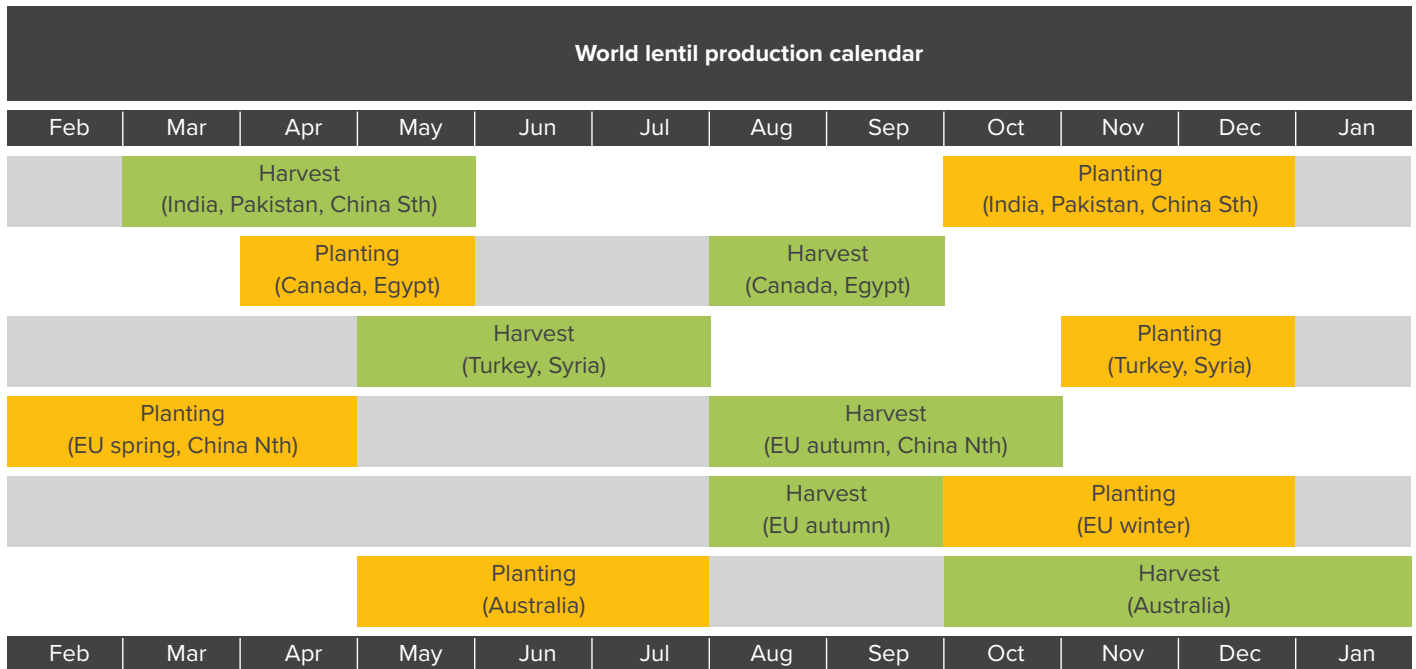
World lentil production calendar

| Feb | Mar | Apr | May | Jun | Jul | Aug | Sep | Oct | Nov | Dec | Jan |
|---|---|---|---|---|---|---|---|---|---|---|---|

Harvest (India, Pakistan, China Sth)

Planting (India, Pakistan, China Sth)

Planting (Canada, Egypt)

Harvest (Canada, Egypt)

Harvest (Turkey, Syria)

Planting (Turkey, Syria)

Planting (EU spring, China Nth)

Harvest (EU autumn, China Nth)

Harvest (EU autumn)

Planting (EU winter)

Planting (Australia)

Harvest (Australia)

| Feb | Mar | Apr | May | Jun | Jul | Aug | Sep | Oct | Nov | Dec | Jan |
|---|---|---|---|---|---|---|---|---|---|---|---|